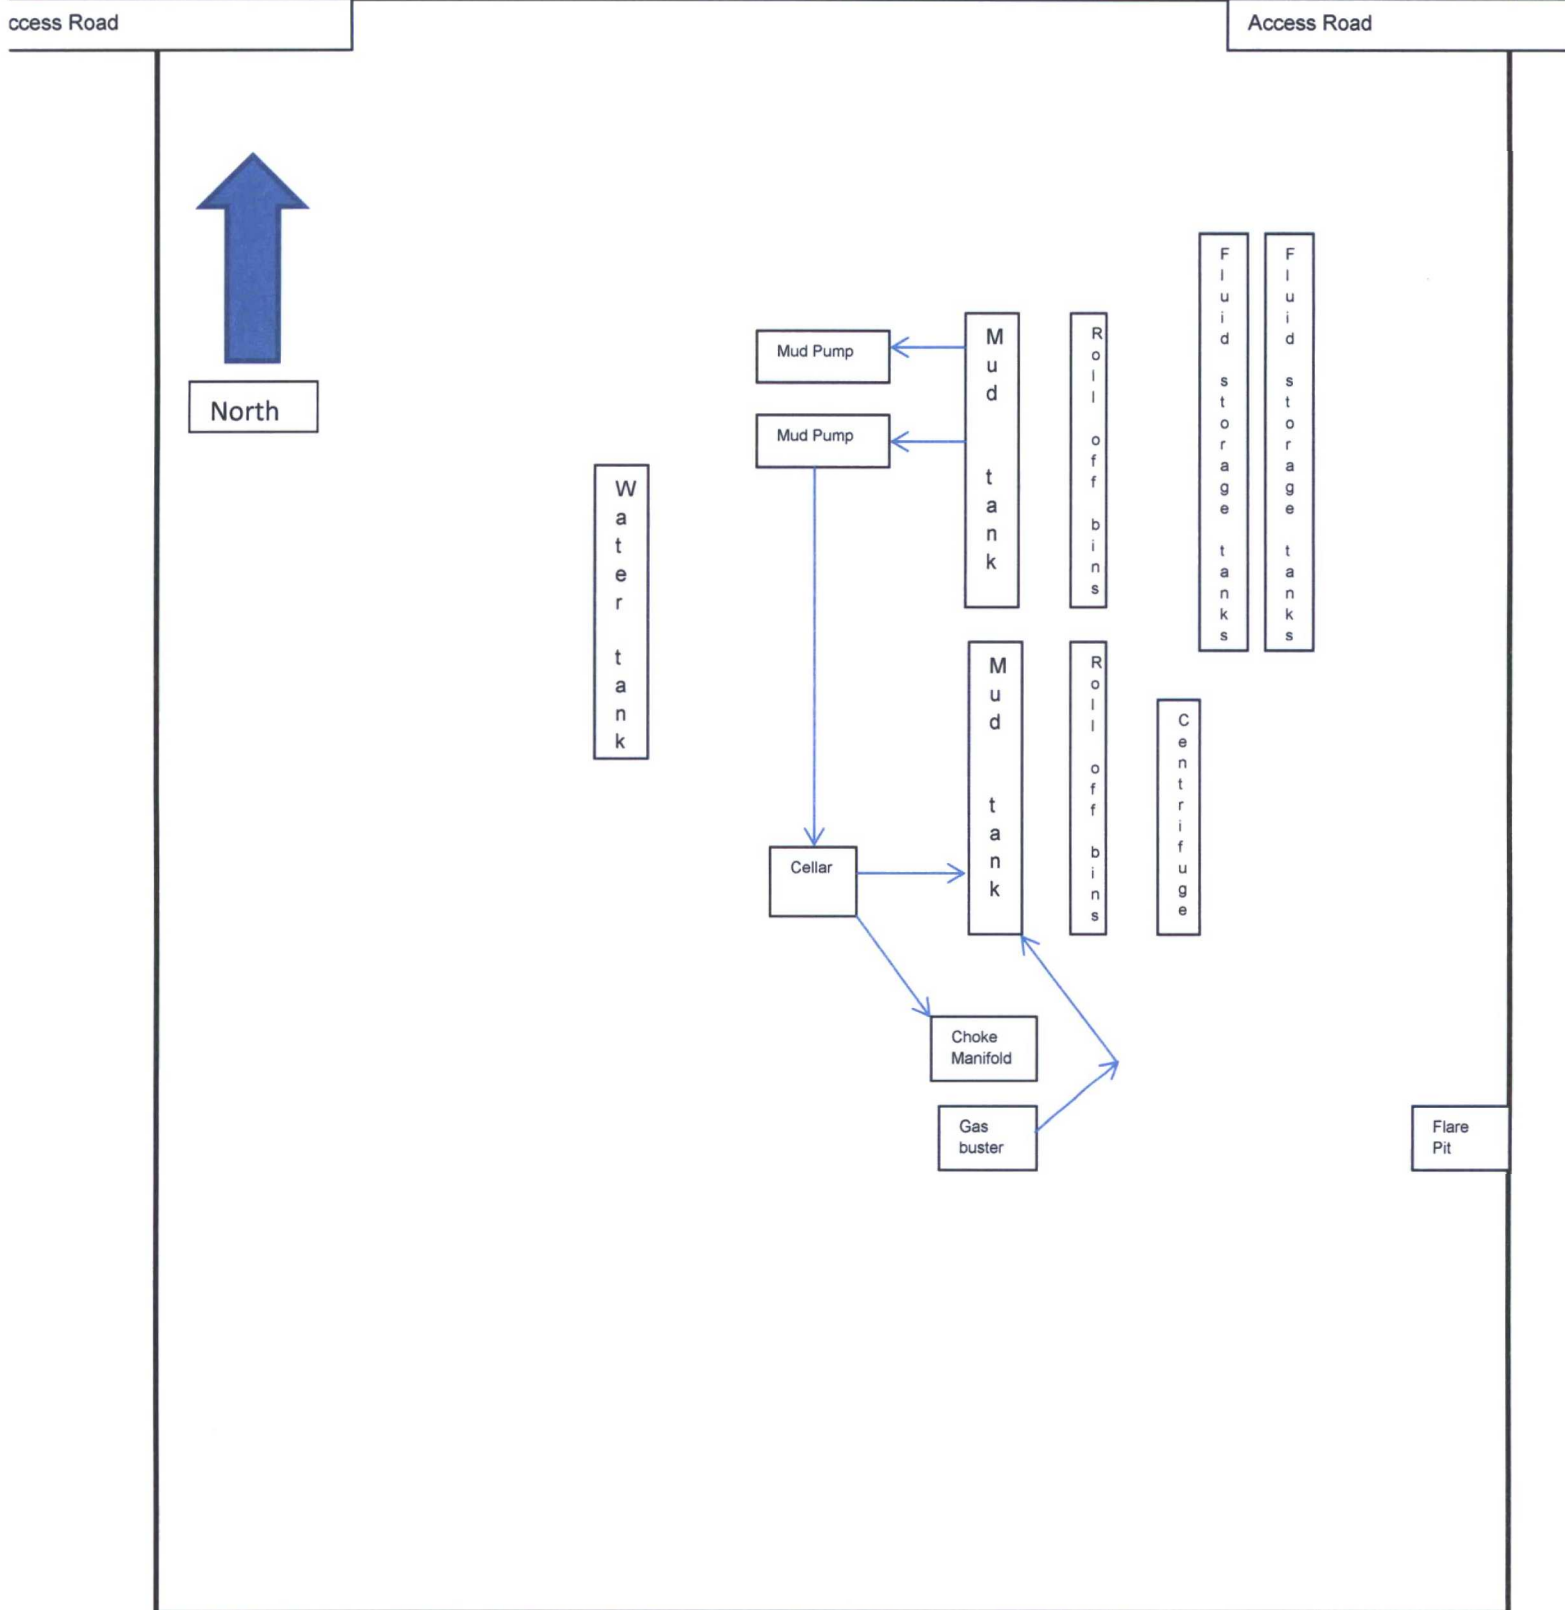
ccess Road

Access Road

North

Mud Pump

Mud Pump

Mud tank

Roll off bins

Fluid storage tanks

Fluid storage tanks

Water tank

Mud tank

Roll off bins

Centrifuge

Cellar

Choke Manifold

Gas buster

Flare Pit